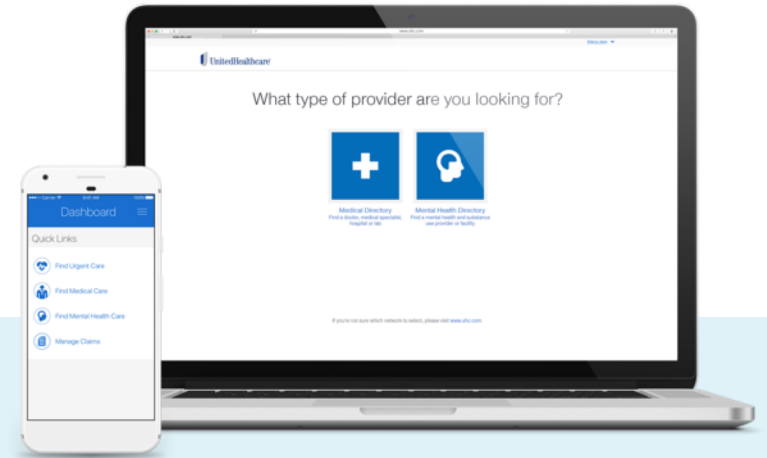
UnitedHealthcare

What type of provider are you looking for?

Medical Directory
Find a doctor, medical specialist, hospital or lab.

Mental Health Directory
Find a mental health and substance use provider or facility.

If you're not sure which network to select, please visit www.uhc.com.

Dashboard

Quick Links

Find Urgent Care

Find Medical Care

Find Mental Health Care

Manage Claims